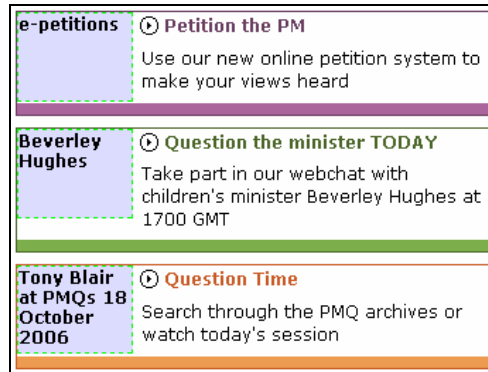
e-petitions

Petition the PM

Use our new online petition system to make your views heard

Beverley Hughes

Question the minister TODAY

Take part in our webchat with children's minister Beverley Hughes at 1700 GMT

Tony Blair at PMQs 18 October 2006

Question Time

Search through the PMQ archives or watch today's session